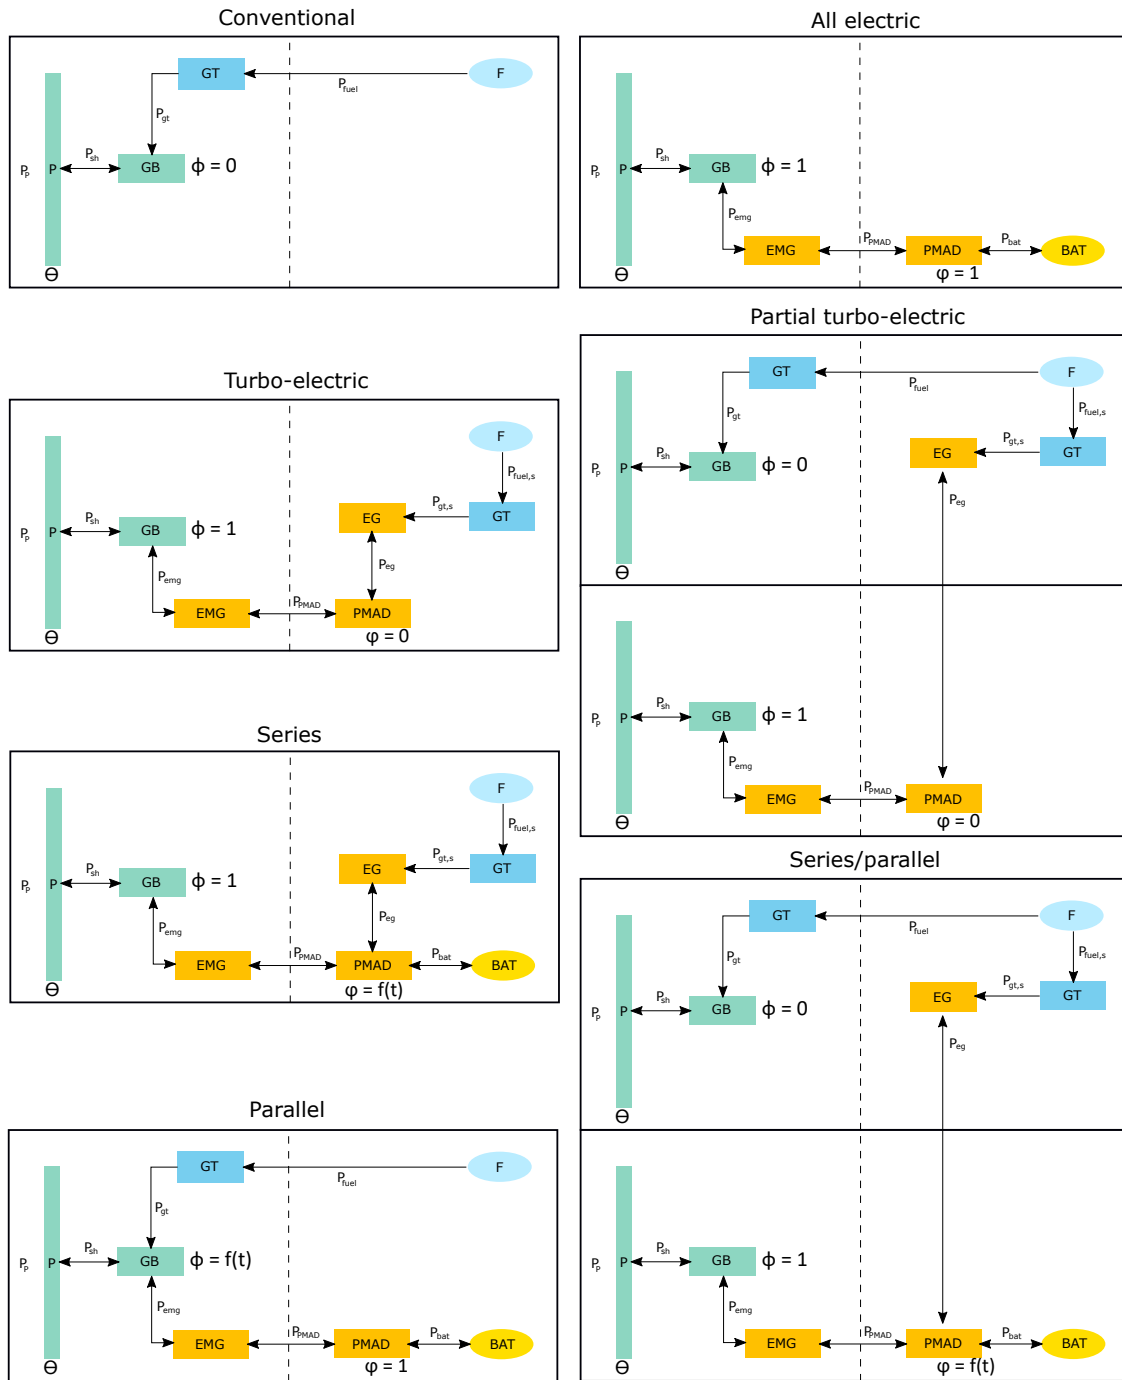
Conventional

GT
F
$P_{fuel}$
$P_{gt}$
$P_{sh}$
$P_p$
P
GB
$\phi = 0$
$\Theta$

All electric

$P_p$
P
$P_{sh}$
GB
$\phi = 1$
$P_{emg}$
EMG
$P_{PMAD}$
PMAD
$P_{bat}$
BAT
$\varphi = 1$
$\Theta$

Partial turbo-electric

GT
$P_{fuel}$
F
$P_{fuel,s}$
$P_{gt}$
$P_{gt,s}$
EG
GT
$P_{sh}$
$P_p$
P
GB
$\phi = 0$
$P_{eg}$
$\Theta$

$P_p$
P
$P_{sh}$
GB
$\phi = 1$
$P_{emg}$
EMG
$P_{PMAD}$
PMAD
$\varphi = 0$
$\Theta$

Turbo-electric

F
$P_{fuel,s}$
$P_{gt,s}$
EG
GT
$P_{sh}$
$P_p$
P
GB
$\phi = 1$
$P_{eg}$
$P_{emg}$
EMG
$P_{PMAD}$
PMAD
$\varphi = 0$
$\Theta$

Series

F
$P_{fuel,s}$
$P_{gt,s}$
EG
GT
$P_{sh}$
$P_p$
P
GB
$\phi = 1$
$P_{eg}$
$P_{emg}$
EMG
$P_{PMAD}$
PMAD
$P_{bat}$
BAT
$\varphi = f(t)$
$\Theta$

Series/parallel

GT
$P_{fuel}$
F
$P_{fuel,s}$
$P_{gt}$
$P_{gt,s}$
EG
GT
$P_{sh}$
$P_p$
P
GB
$\phi = 0$
$P_{eg}$
$\Theta$

Parallel

GT
F
$P_{fuel}$
$P_{gt}$
$P_{sh}$
$P_p$
P
GB
$\phi = f(t)$
$P_{emg}$
EMG
$P_{PMAD}$
PMAD
$P_{bat}$
BAT
$\varphi = 1$
$\Theta$

$P_p$
P
$P_{sh}$
GB
$\phi = 1$
$P_{emg}$
EMG
$P_{PMAD}$
PMAD
$P_{bat}$
BAT
$\varphi = f(t)$
$\Theta$